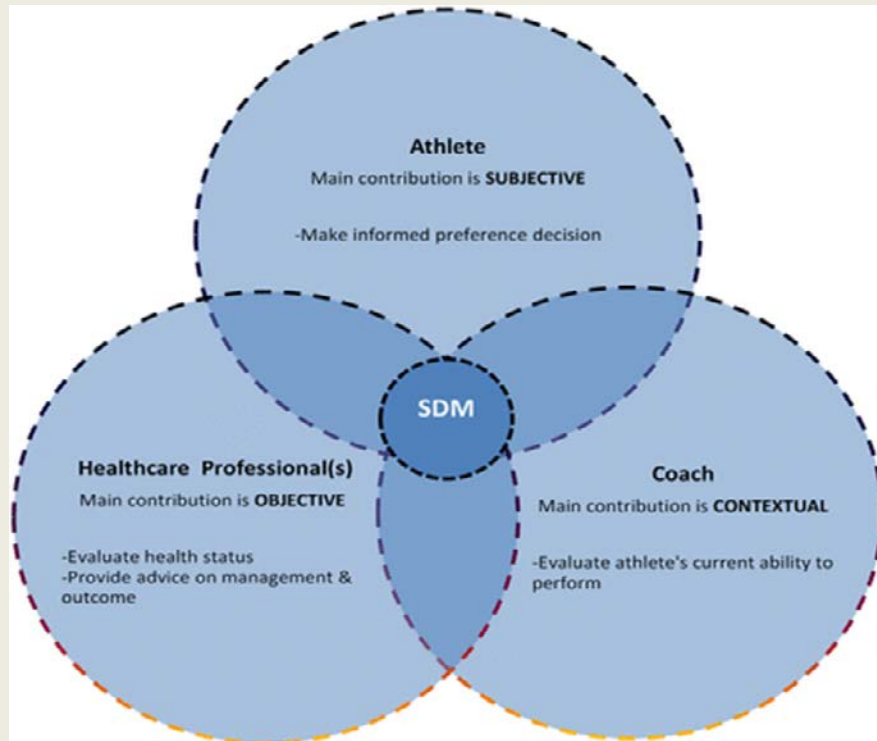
Athlete
Main contribution is SUBJECTIVE

-Make informed preference decision

SDM

Healthcare Professional(s)
Main contribution is OBJECTIVE

-Evaluate health status
-Provide advice on management & outcome

Coach
Main contribution is CONTEXTUAL

-Evaluate athlete's current ability to perform